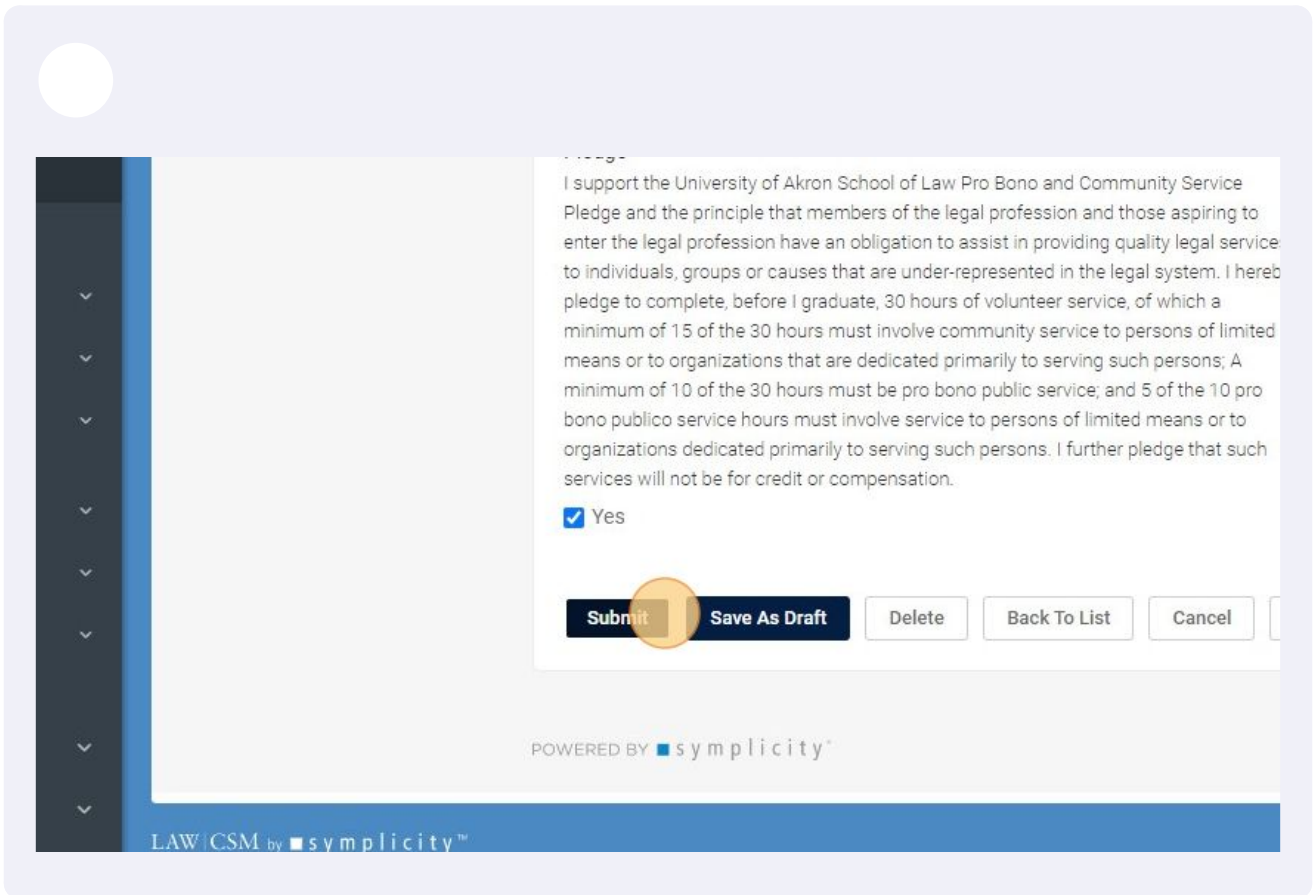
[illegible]

I support the University of Akron School of Law Pro Bono and Community Service Pledge and the principle that members of the legal profession and those aspiring to enter the legal profession have an obligation to assist in providing quality legal service to individuals, groups or causes that are under-represented in the legal system. I hereb pledge to complete, before I graduate, 30 hours of volunteer service, of which a minimum of 15 of the 30 hours must involve community service to persons of limited means or to organizations that are dedicated primarily to serving such persons; A minimum of 10 of the 30 hours must be pro bono public service; and 5 of the 10 pro bono publico service hours must involve service to persons of limited means or to organizations dedicated primarily to serving such persons. I further pledge that such services will not be for credit or compensation.

Yes

Submit | Save As Draft | Delete | Back To List | Cancel

POWERED BY symplicity

LAW|CSM by symplicity™